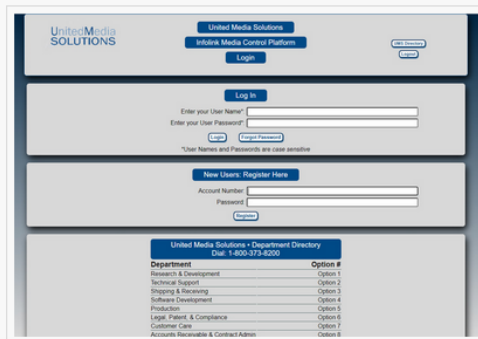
UnitedMedia SOLUTIONS

United Media Solutions

Infolink Media Control Platform

Login

UMS Directory

Logout

Log In

Enter your User Name*

Enter your User Password*

Login Forgot Password

*User Names and Passwords are case sensitive

New Users: Register Here

Account Number

Password

Register

United Media Solutions • Department Directory
Dial: 1-800-373-8200

| Department | Option # |
|---|---|
| Research & Development | Option 1 |
| Technical Support | Option 2 |
| Shipping & Receiving | Option 3 |
| Software Development | Option 4 |
| Production | Option 5 |
| Legal, Patent, & Compliance | Option 6 |
| Customer Care | Option 7 |
| Accounts Receivable & Contract Admin | Option 8 |